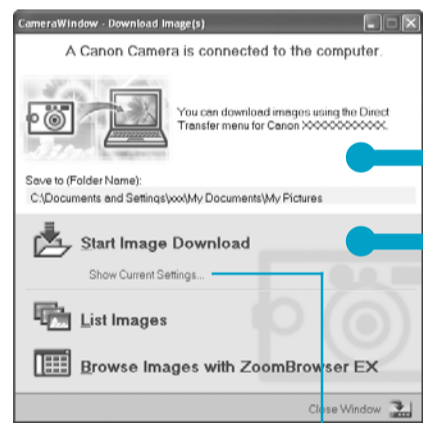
CameraWindow - Download Image(s)

A Canon Camera is connected to the computer.

You can download images using the Direct Transfer menu for Canon XXXXXXXXXXX.

Save to (Folder Name):
C:\Documents and Settings\xxx\My Documents\My Pictures

Start Image Download

Show Current Settings...

List Images

Browse Images with ZoomBrowser EX

Close Window